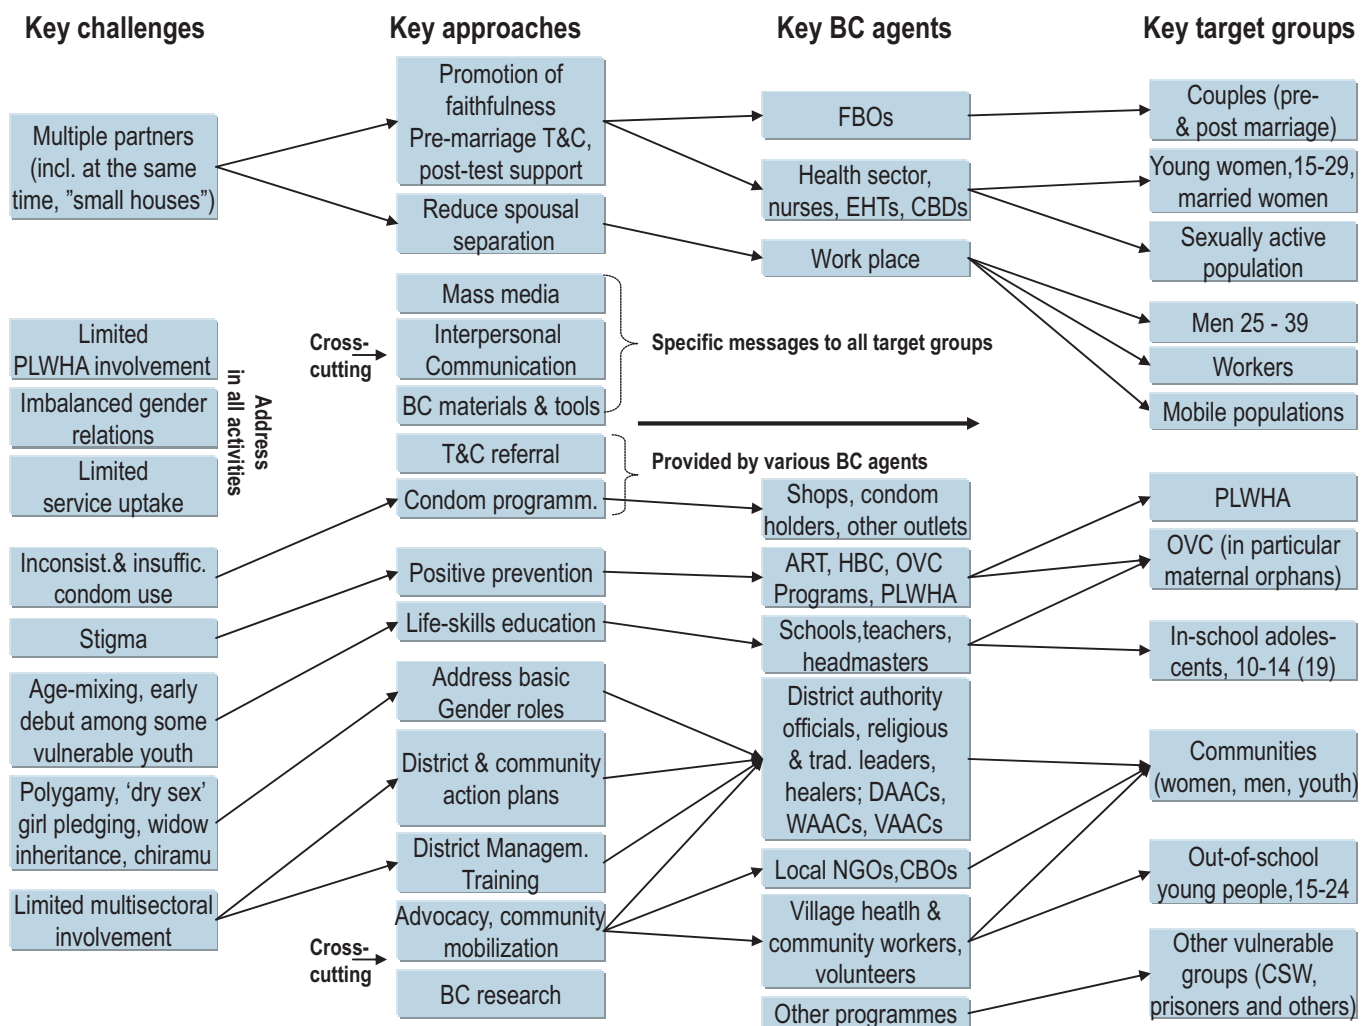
Key challenges

Key approaches

Key BC agents

Key target groups

Multiple partners (incl. at the same time, "small houses")

Promotion of faithfulness Pre-marriage T&C, post-test support

Reduce spousal separation

FBOs

Health sector, nurses, EHTs, CBDs

Work place

Couples (pre- & post marriage)

Young women,15-29, married women

Sexually active population

Men 25 - 39

Workers

Mobile populations

Limited PLWHA involvement

Imbalanced gender relations

Limited service uptake

Address in all activities

Cross-cutting

Mass media

Interpersonal Communication

BC materials & tools

Specific messages to all target groups

T&C referral

Condom programm.

Provided by various BC agents

Shops, condom holders, other outlets

PLWHA

OVC (in particular maternal orphans)

Inconsist.& insuffic. condom use

Positive prevention

ART, HBC, OVC Programs, PLWHA

Stigma

Life-skills education

Schools,teachers, headmasters

In-school adoles-cents, 10-14 (19)

Age-mixing, early debut among some vulnerable youth

Address basic Gender roles

District authority officials, religious & trad. leaders, healers; DAACs, WAACs, VAACs

Communities (women, men, youth)

Polygamy, 'dry sex' girl pledging, widow inheritance, chiramu

District & community action plans

District Managem. Training

Local NGOs,CBOs

Out-of-school young people,15-24

Limited multisectoral involvement

Advocacy, community mobilization

Village heatlh & community workers, volunteers

Cross-cutting

BC research

Other programmes

Other vulnerable groups (CSW, prisoners and others)